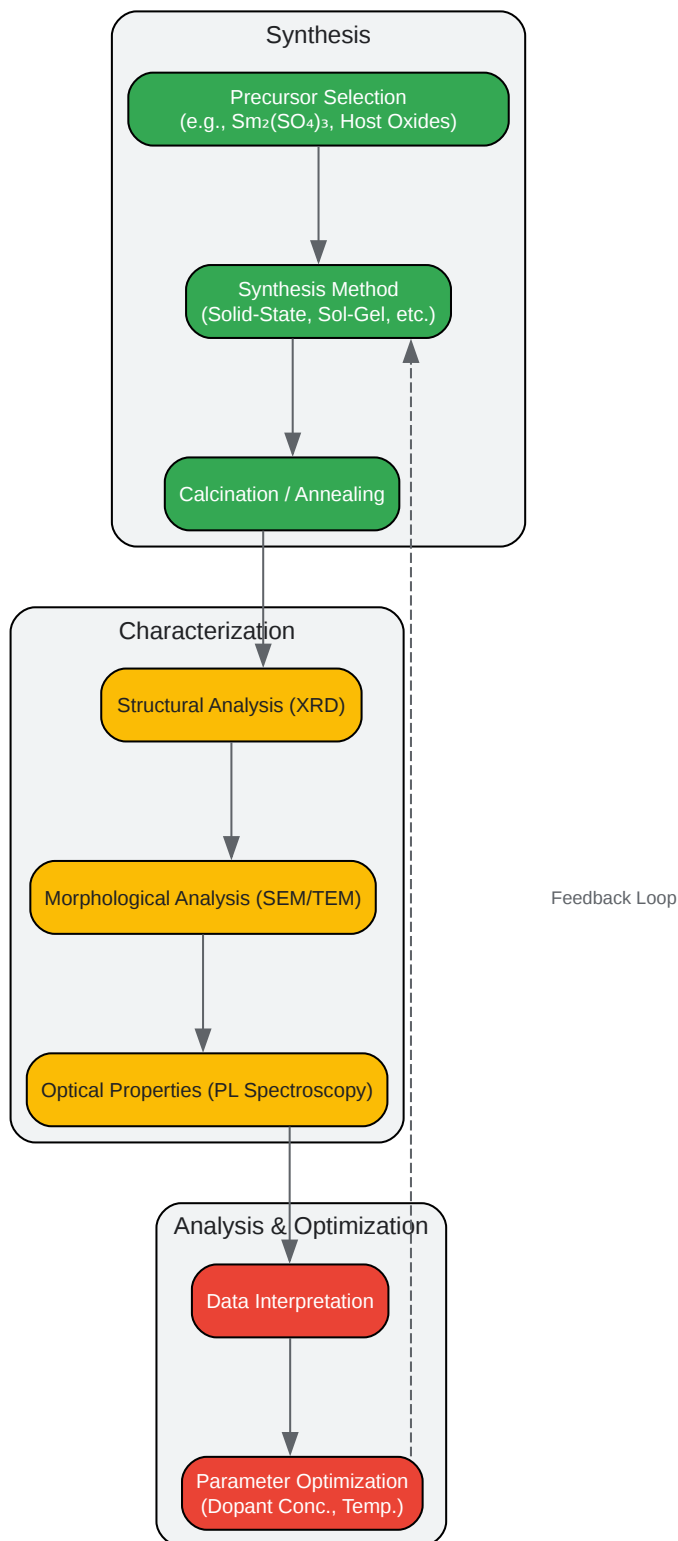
Synthesis

Precursor Selection
(e.g., $Sm_2(SO_4)_3$, Host Oxides)

Synthesis Method
(Solid-State, Sol-Gel, etc.)

Calcination / Annealing

Characterization

Structural Analysis (XRD)

Morphological Analysis (SEM/TEM)

Feedback Loop

Optical Properties (PL Spectroscopy)

Analysis & Optimization

Data Interpretation

Parameter Optimization
(Dopant Conc., Temp.)